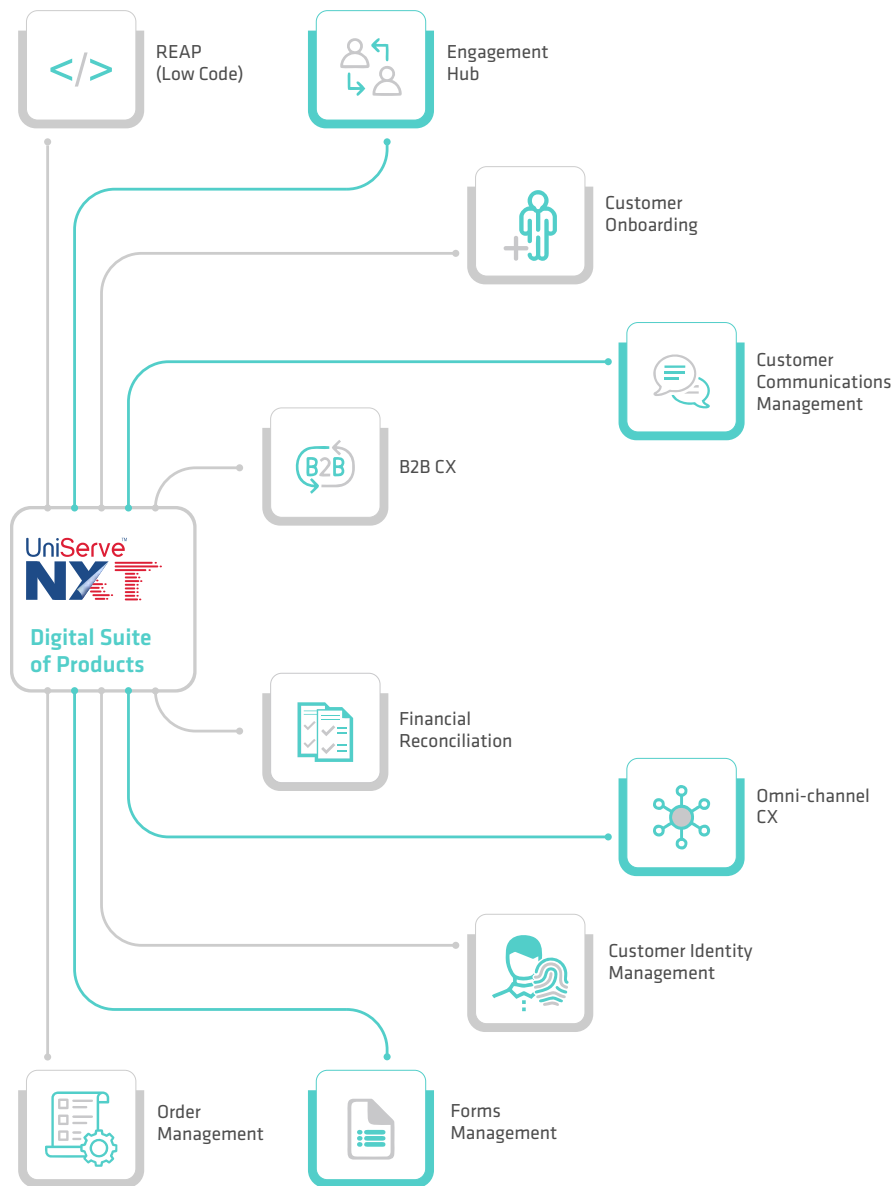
</>

REAP
(Low Code)

Engagement
Hub

Customer
Onboarding

Customer
Communications
Management

B2B

B2B CX

UniServe™
NXT

Digital Suite
of Products

Financial
Reconciliation

Omni-channel
CX

Customer Identity
Management

Order
Management

Forms
Management